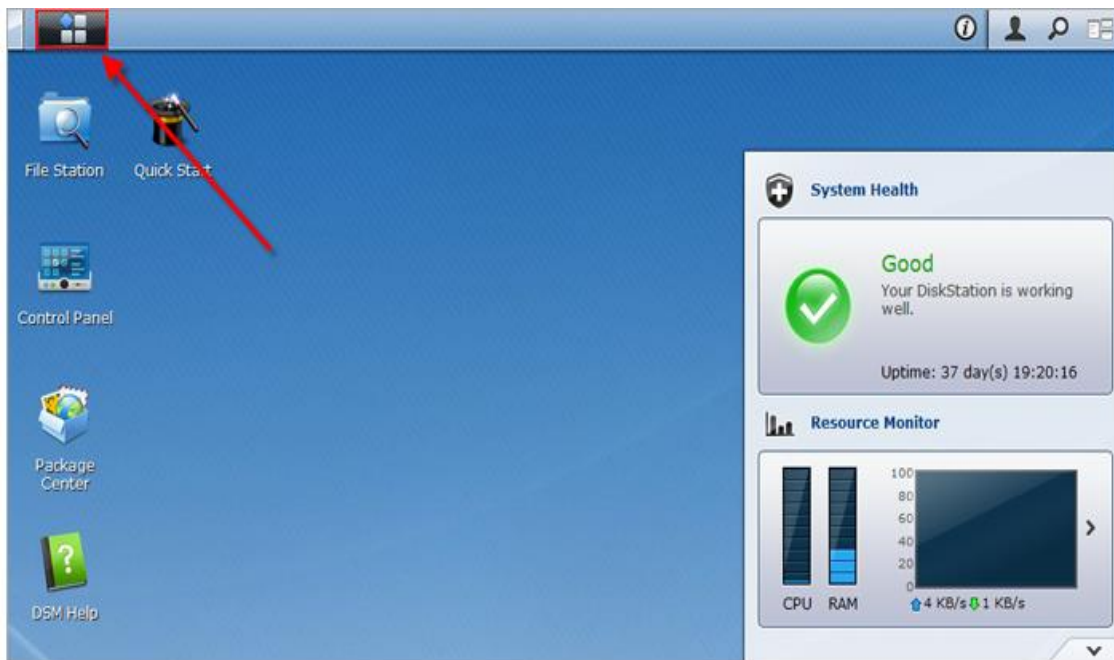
File Station

Quick Start

Control Panel

Package Center

DSM Help

System Health

Good

Your DiskStation is working well.

Uptime: 37 day(s) 19:20:16

Resource Monitor

100
80
60
40
20
0

CPU RAM

4 KB/s 1 KB/s